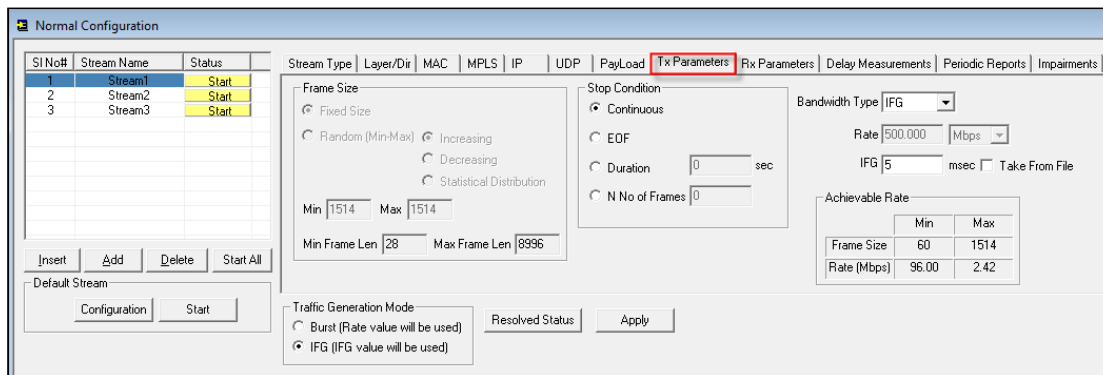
Normal Configuration

| Sl No# | Stream Name | Status |
|---|---|---|
| 1 | Stream1 | Start |
| 2 | Stream2 | Start |
| 3 | Stream3 | Start |

Insert Add Delete Start All

Default Stream
Configuration Start

Stream Type | Layer/Dir | MAC | MPLS | IP | UDP | PayLoad | Tx Parameters | Rx Parameters | Delay Measurements | Periodic Reports | Impairments

Frame Size
Fixed Size
Random (Min-Max) Increasing
Decreasing
Statistical Distribution
Min 1514 Max 1514
Min Frame Len 28 Max Frame Len 8996

Stop Condition
Continuous
EOF
Duration 0 sec
N No of Frames 0

Bandwidth Type IFG
Rate 500.000 Mbps
IFG 5 msec Take From File

Achievable Rate

| | Min | Max |
|---|---|---|
| Frame Size | 60 | 1514 |
| Rate (Mbps) | 96.00 | 2.42 |

Traffic Generation Mode
Burst (Rate value will be used)
IFG (IFG value will be used)

Resolved Status Apply